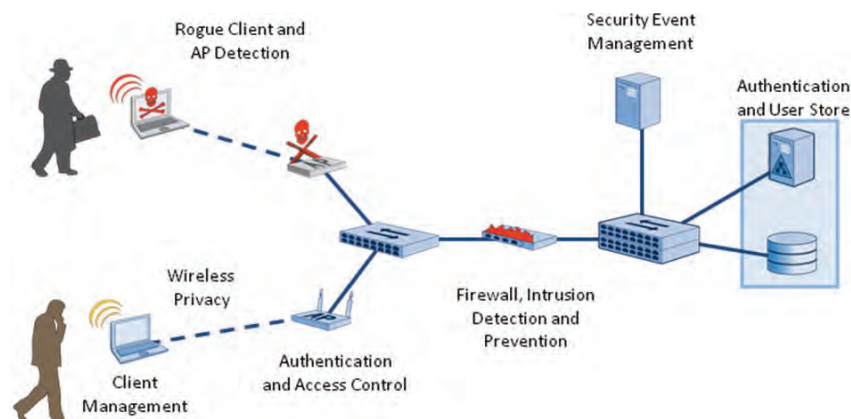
Rogue Client and AP Detection

Security Event Management

Authentication and User Store

Wireless Privacy

Firewall, Intrusion Detection and Prevention

Authentication and Access Control

Client Management